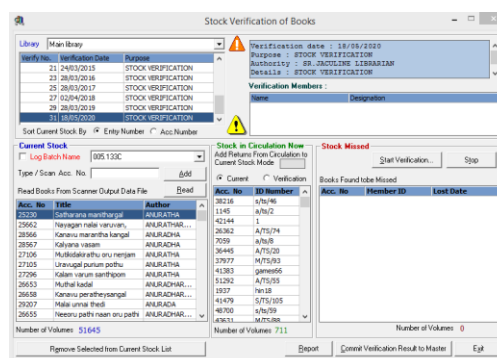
Stock Verification of Books

Library Main library

| Verify No. | Verification Date | Purpose |
|---|---|---|
| 21 | 24/03/2015 | STOCK VERIFICATION |
| 23 | 28/03/2016 | STOCK VERIFICATION |
| 25 | 28/03/2017 | STOCK VERIFICATION |
| 27 | 02/04/2018 | STOCK VERIFICATION |
| 29 | 29/03/2019 | STOCK VERIFICATION |
| 31 | 18/05/2020 | STOCK VERIFICATION |

Sort Current Stock By Entry Number Acc.Number

Verification date : 18/05/2020
Purpose : STOCK VERIFICATION
Authority : SR.JACULINE LIBRARIAN
Details : STOCK VERIFICATION

Verification Members :

| Name | Designation |
|---|---|

Current Stock

Log Batch Name 805.133C

Type / Scan Acc. No. Add

Read Books From Scanner Output Data File Read

| Acc. No | Title | Author |
|---|---|---|
| 25230 | Satharana manithargal | ANURADHA |
| 25662 | Nayagan nalai varuvan, | ANURADHAR... |
| 28566 | Kanavai marantha kangal | ANURADHA |
| 28567 | Kalyana vasam | ANURADHA |
| 27106 | Mutkidakirathu oru nenjam | ANURATHA |
| 27105 | Uravugal purium pothu | ANURATHA |
| 27296 | Kalam varum santhipom | ANURADHA |
| 26653 | Muthal kadal | ANURADHA |
| 26658 | Kanavu peratheysangal | ANURADHAR... |
| 29207 | Malai unnai thedi | ANURADHA |
| 26655 | Neeoru pathi naan oru pathi | ANURADHAR... |

Number of Volumes 51645

Stock in Circulation Now

Add Returns From Circulation to Current Stock Mode

Current Verification

| Acc. No | ID Number |
|---|---|
| 38216 | s/ts/46 |
| 1145 | a/ts/2 |
| 42144 | 1 |
| 26362 | A/TS/74 |
| 7059 | a/ts/8 |
| 36445 | A/TS/20 |
| 35797 | M/TS/93 |
| 41383 | games66 |
| 51292 | A/TS/55 |
| 1937 | hin18 |
| 41479 | S/TS/105 |
| 48700 | s/ts/59 |

Number of Volumes 711

Stock Missed

Start Verification... Stop

Books Found tobe Missed

| Acc. No | Member ID | Lost Date |
|---|---|---|

Number of Volumes 0

Remove Selected from Current Stock List

Report Commit Verification Result to Master Exit